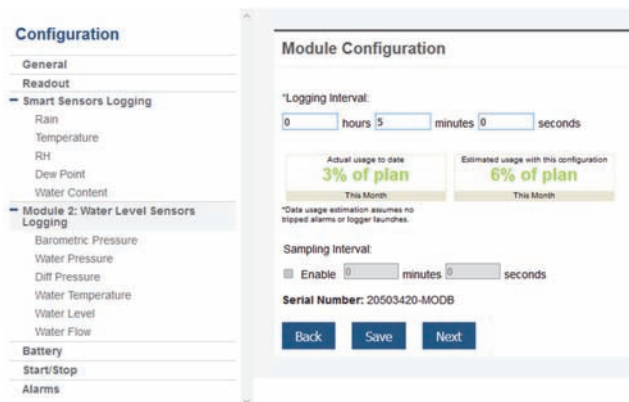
Configuration
General
Readout
− Smart Sensors Logging
Rain
Temperature
RH
Dew Point
Water Content
− Module 2: Water Level Sensors Logging
Barometric Pressure
Water Pressure
Diff Pressure
Water Temperature
Water Level
Water Flow
Battery
Start/Stop
Alarms

Module Configuration

*Logging Interval:
0 hours 5 minutes 0 seconds

Actual usage to date
3% of plan
This Month

Estimated usage with this configuration
6% of plan
This Month

*Data usage estimation assumes no tripped alarms or logger launches.

Sampling Interval:
Enable 0 minutes 0 seconds

Serial Number: 20503420-MODB

Back Save Next